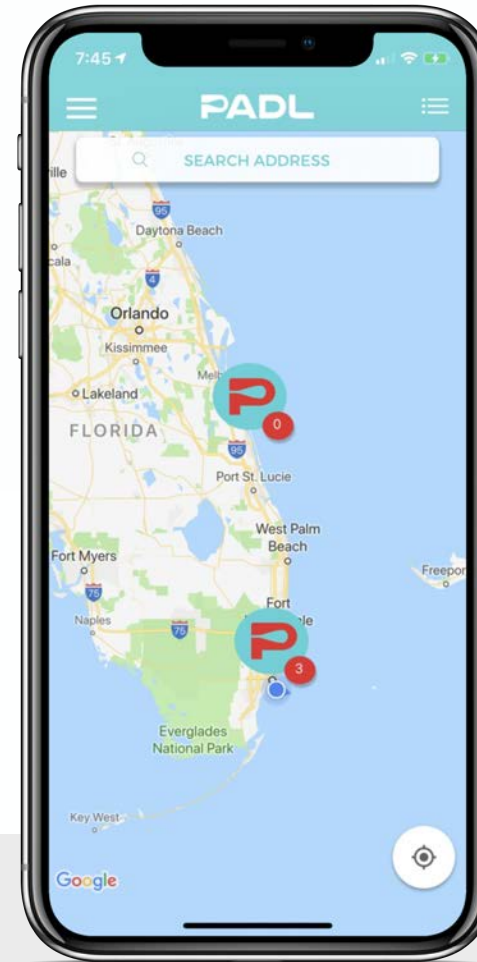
7:45

PADL

SEARCH ADDRESS

ille

95

Daytona Beach

cala

4

Orlando

Kissimmee

Melb

Lakeland

FLORIDA

0

95

Port St. Lucie

West Palm Beach

Fort Myers

75

Freepor

Fort

Naples

75

3

Everglades National Park

Key West

Google